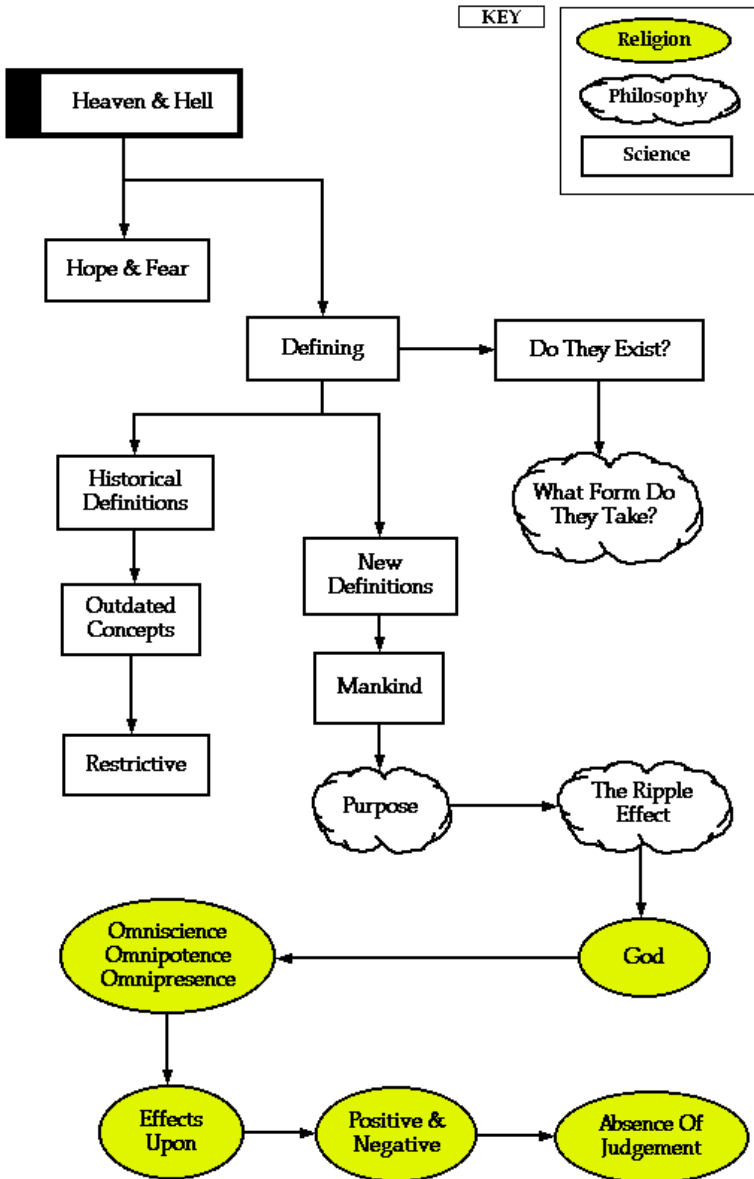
KEY

Religion

Philosophy

Science

Heaven & Hell

Hope & Fear

Defining

Do They Exist?

What Form Do They Take?

Historical Definitions

Outdated Concepts

Restrictive

New Definitions

Mankind

Purpose

The Ripple Effect

God

Omniscience Omnipotence Omnipresence

Effects Upon

Positive & Negative

Absence Of Judgement